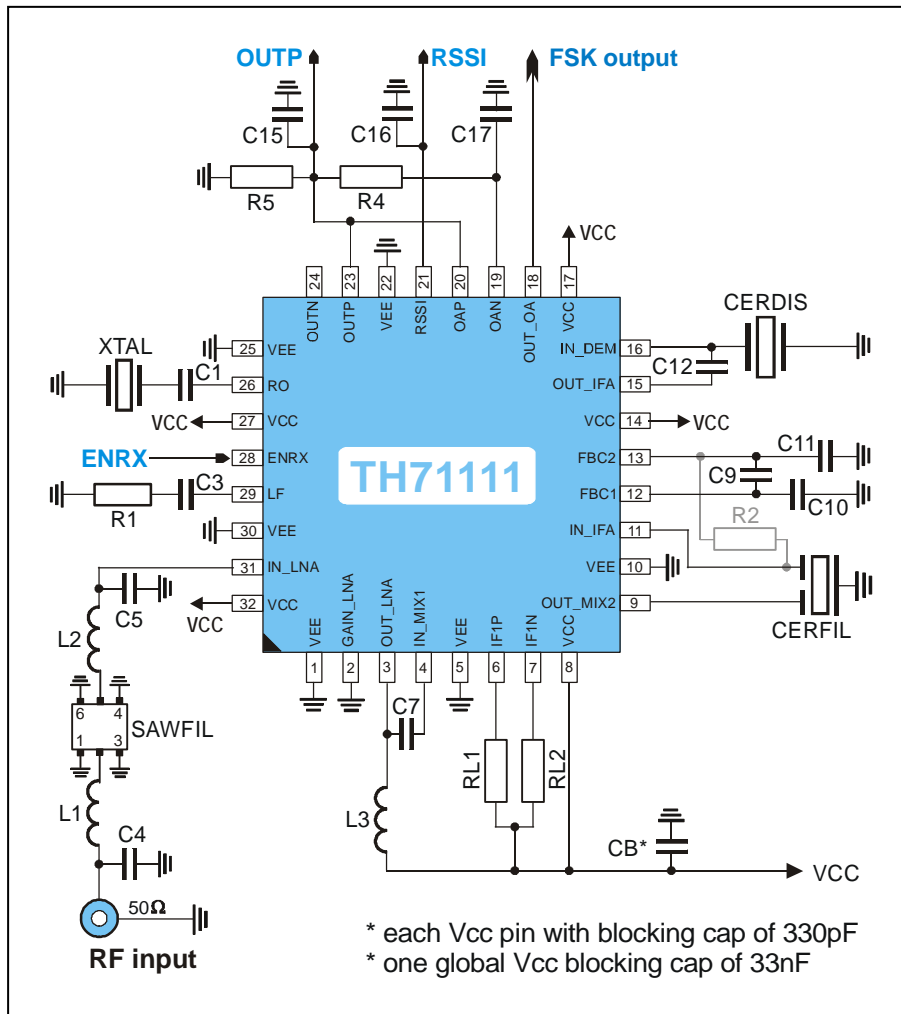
OUTP
RSSI
FSK output
C15
C16
C17
R5
R4
VCC
24 OUTN
23 OUTP
22 VEE
21 RSSI
20 OAP
19 OAN
18 OUT_OA
17 VCC
CERDIS
XTAL
25 VEE
26 RO
C1
27 VCC
VCC
ENRX
28 ENRX
29 LF
C3
R1
30 VEE
31 IN_LNA
32 VCC
VCC
C5
L2
16 IN_DEM
15 OUT_IFA
C12
14 VCC
VCC
13 FBC2
C11
C9
12 FBC1
C10
R2
11 IN_IFA
10 VEE
9 OUT_MIX2
CERFIL
TH71111
1 VEE
2 GAIN_LNA
3 OUT_LNA
4 IN_MIX1
5 VEE
6 IF1P
7 IF1N
8 VCC
6 4
1 3
SAWFIL
C7
RL1
RL2
L1
C4
L3
CB*
VCC
50$\Omega$
RF input
* each Vcc pin with blocking cap of 330pF
* one global Vcc blocking cap of 33nF